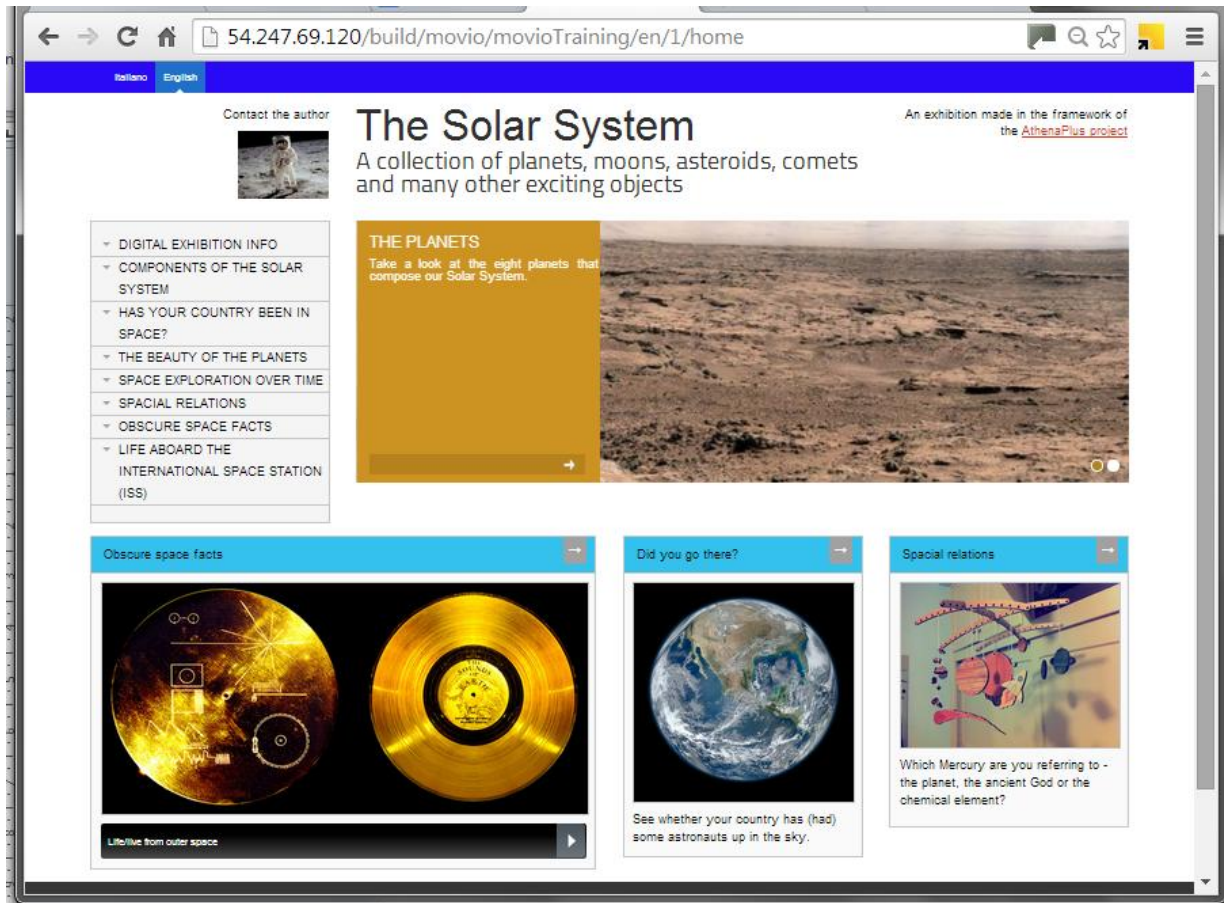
54.247.69.120/build/movio/movioTraining/en/1/home

Italiano English

Contact the author

The Solar System

A collection of planets, moons, asteroids, comets and many other exciting objects

An exhibition made in the framework of the AthenaPlus project

DIGITAL EXHIBITION INFO
COMPONENTS OF THE SOLAR SYSTEM
HAS YOUR COUNTRY BEEN IN SPACE?
THE BEAUTY OF THE PLANETS
SPACE EXPLORATION OVER TIME
SPACIAL RELATIONS
OBSCURE SPACE FACTS
LIFE ABOARD THE INTERNATIONAL SPACE STATION (ISS)

THE PLANETS

Take a look at the eight planets that compose our Solar System.

Obscure space facts

Life/live from outer space

Did you go there?

See whether your country has (had) some astronauts up in the sky.

Spacial relations

Which Mercury are you referring to - the planet, the ancient God or the chemical element?